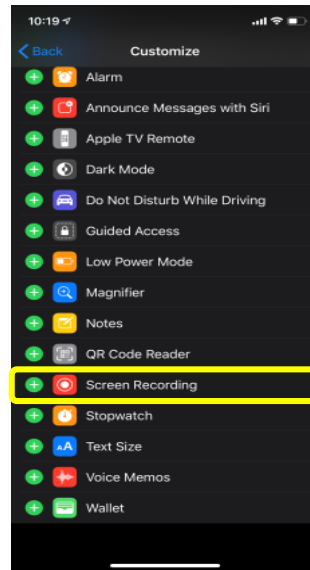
10:19

Back

Customize

Alarm

Announce Messages with Siri

Apple TV Remote

Dark Mode

Do Not Disturb While Driving

Guided Access

Low Power Mode

Magnifier

Notes

QR Code Reader

Screen Recording

Stopwatch

Text Size

Voice Memos

Wallet